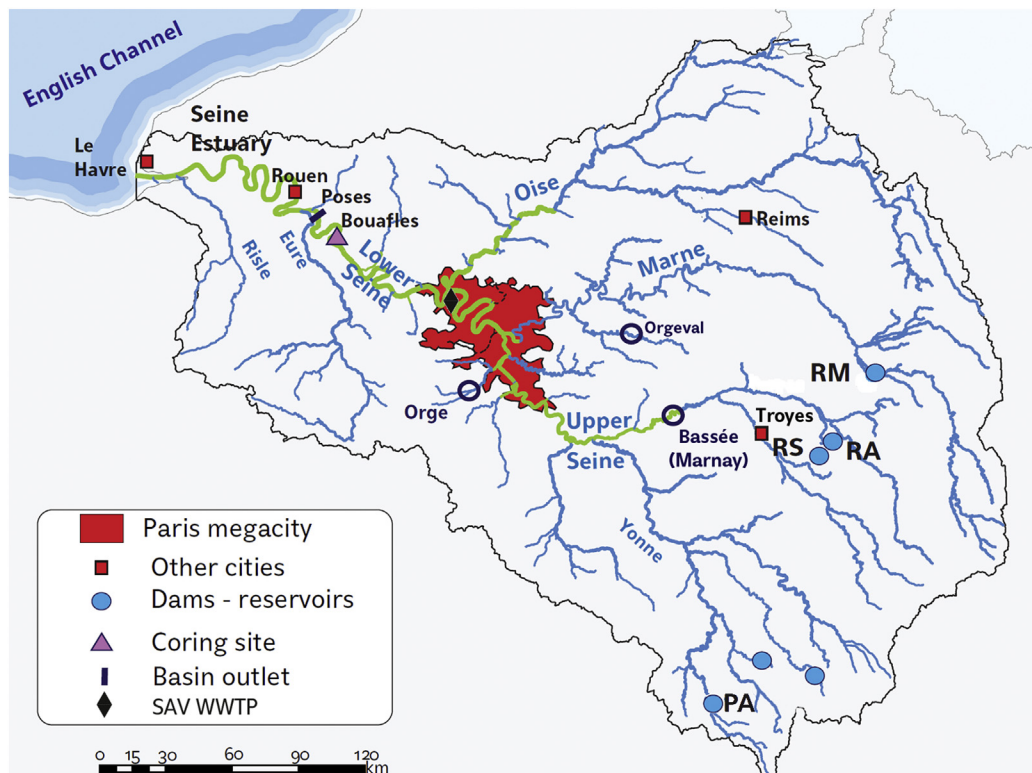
English Channel

Seine Estuary

Le Havre

Rouen

Poses

Bouafles

Risle

Eure

Lower Seine

Oise

Reims

Marne

Orgeval

Orge

Upper Seine

Bassée (Marnay)

Troyes

RM

RS

RA

Yonne

PA

Paris megacity
Other cities
Dams - reservoirs
Coring site
Basin outlet
SAV WWTP

0 15 30 60 90 120 km